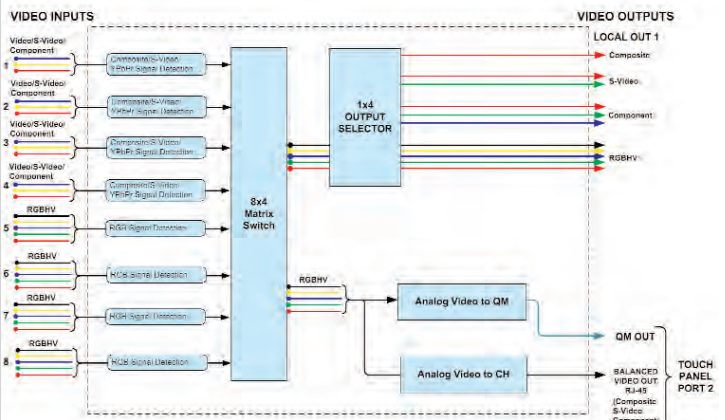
VIDEO INPUTS

VIDEO OUTPUTS

LOCAL OUT 1

Video/S-Video/ Component
1
Composite/S-Video/ YPbPr Signal Detection

Video/S-Video/ Component
2
Composite/S-Video/ YPbPr Signal Detection

Video/S-Video/ Component
3
Composite/S-Video/ YPbPr Signal Detection

Video/S-Video/ Component
4
Composite/S-Video/ YPbPr Signal Detection

RGBHV
5
RGB Signal Detection

RGBHV
6
RGB Signal Detection

RGBHV
7
RGB Signal Detection

RGBHV
8
RGB Signal Detection

8x4 Matrix Switch

1x4 OUTPUT SELECTOR

Composite

S-Video

Component

RGBHV

RGBHV

Analog Video to QM

Analog Video to CH

QM OUT

BALANCED VIDEO OUT RJ-45 (Composite S-Video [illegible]

TOUCH PANEL PORT 2